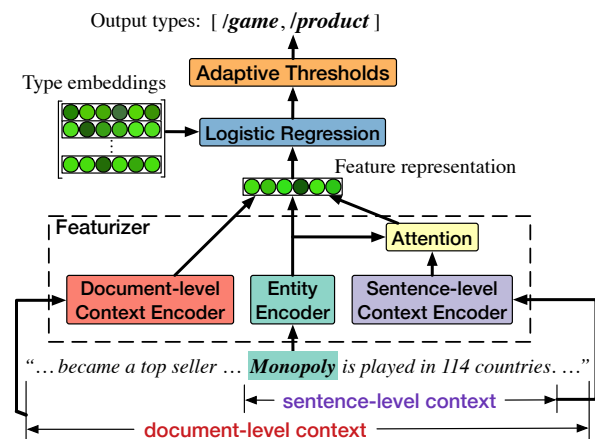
Output types: [ /game, /product ]

Adaptive Thresholds

Type embeddings

Logistic Regression

Feature representation

Featurizer

Attention

Document-level Context Encoder

Entity Encoder

Sentence-level Context Encoder

"… became a top seller … Monopoly is played in 114 countries. …"

sentence-level context

document-level context